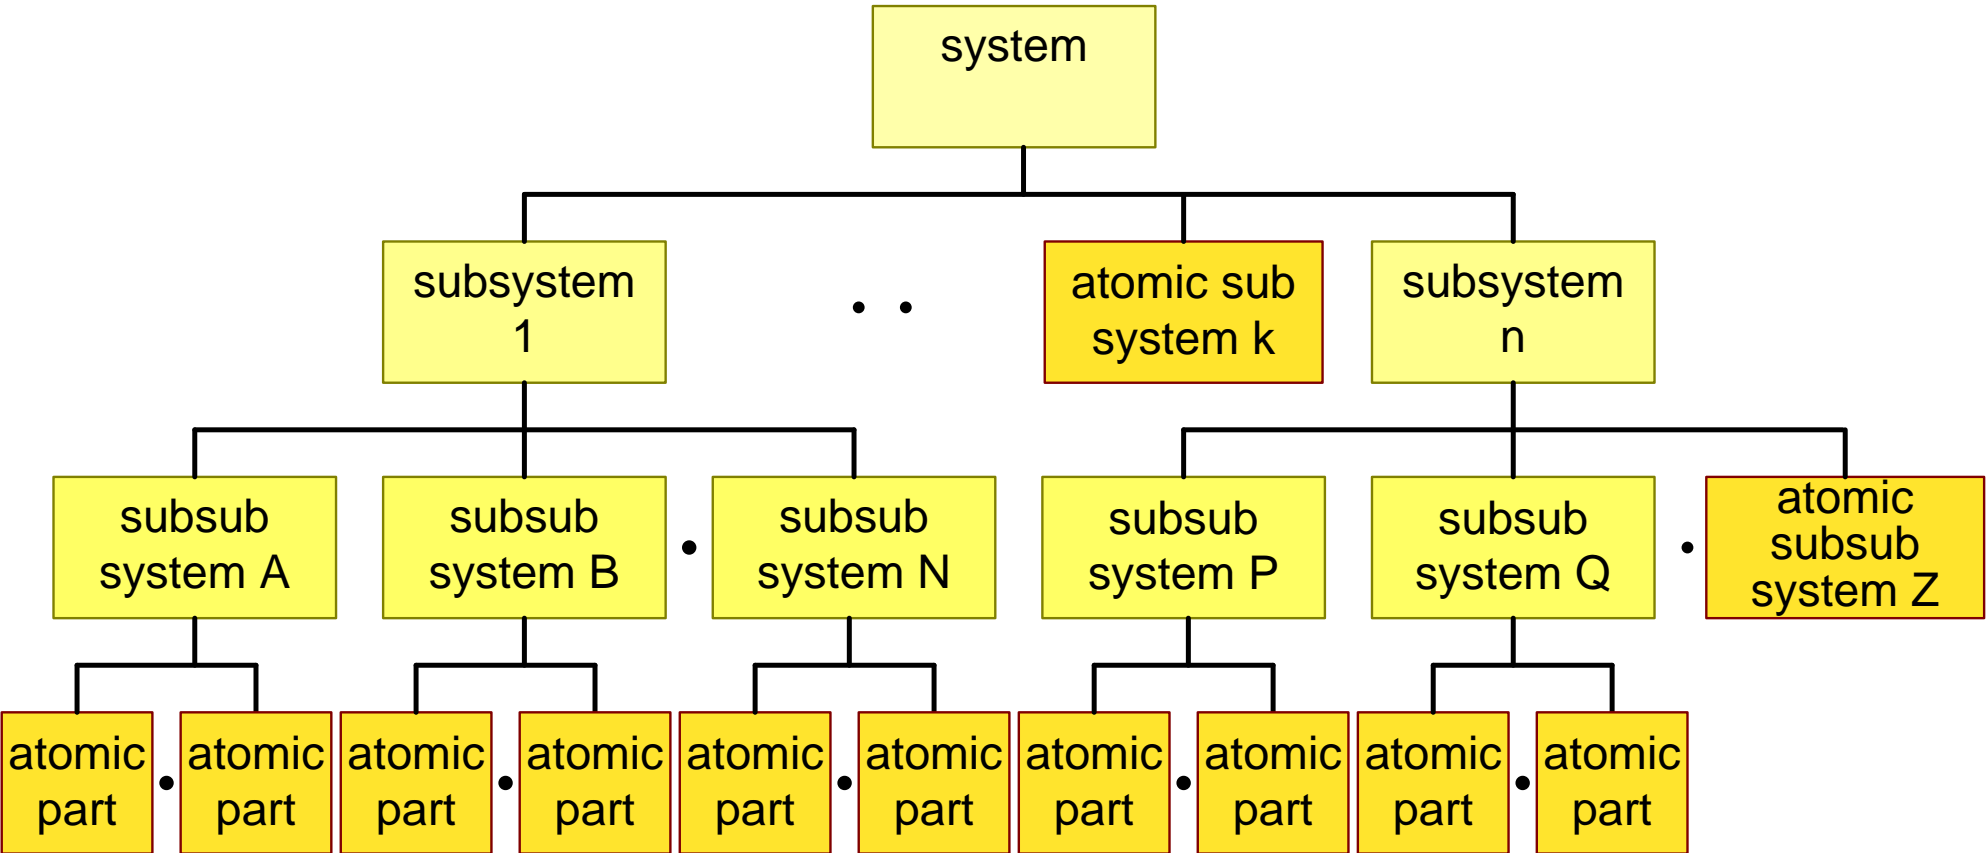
system

subsystem 1

. .

atomic sub system k

subsystem n

subsub system A

subsub system B

.

subsub system N

subsub system P

subsub system Q

.

atomic subsub system Z

atomic part

.

atomic part

atomic part

.

atomic part

atomic part

.

atomic part

atomic part

.

atomic part

atomic part

.

atomic part